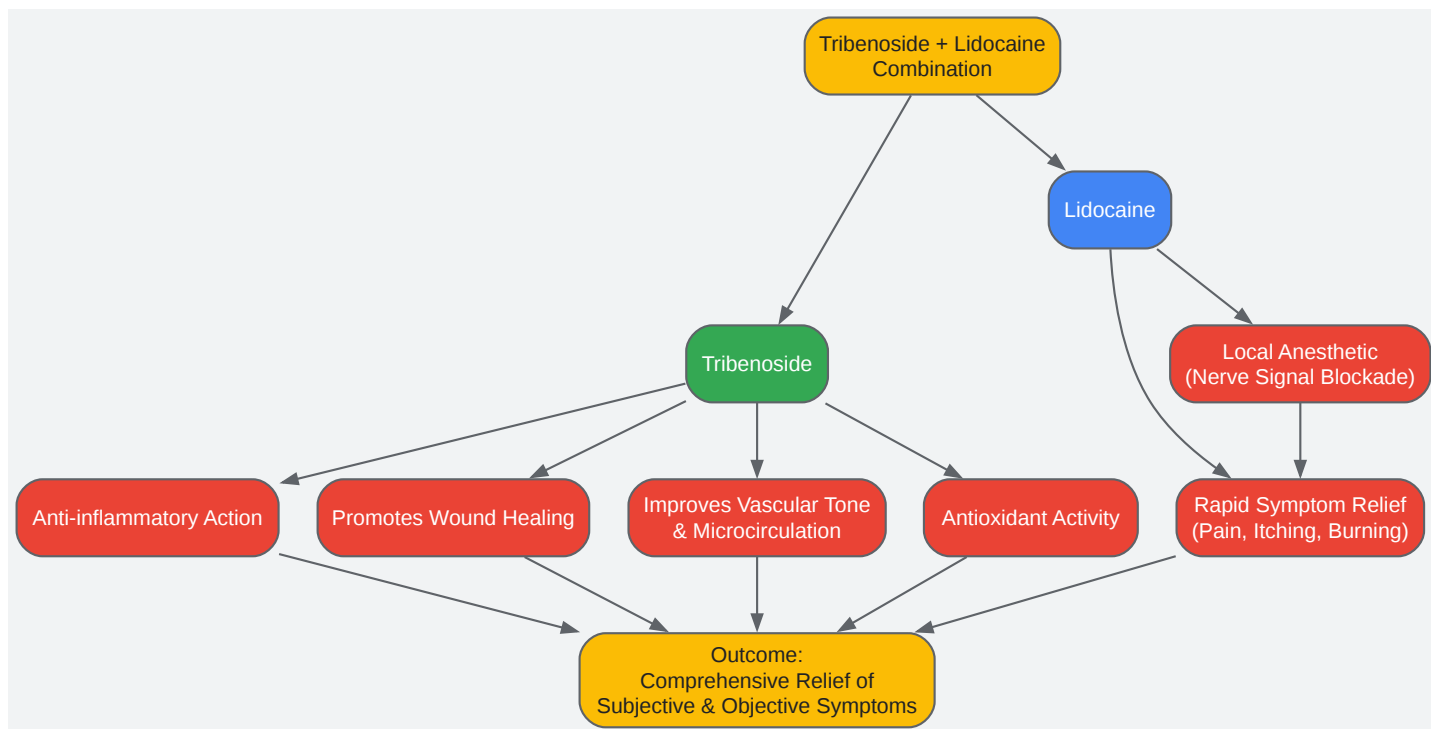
Tribenoside + Lidocaine Combination

Lidocaine

Tribenoside

Local Anesthetic (Nerve Signal Blockade)

Anti-inflammatory Action

Promotes Wound Healing

Improves Vascular Tone & Microcirculation

Antioxidant Activity

Rapid Symptom Relief (Pain, Itching, Burning)

Outcome: Comprehensive Relief of Subjective & Objective Symptoms